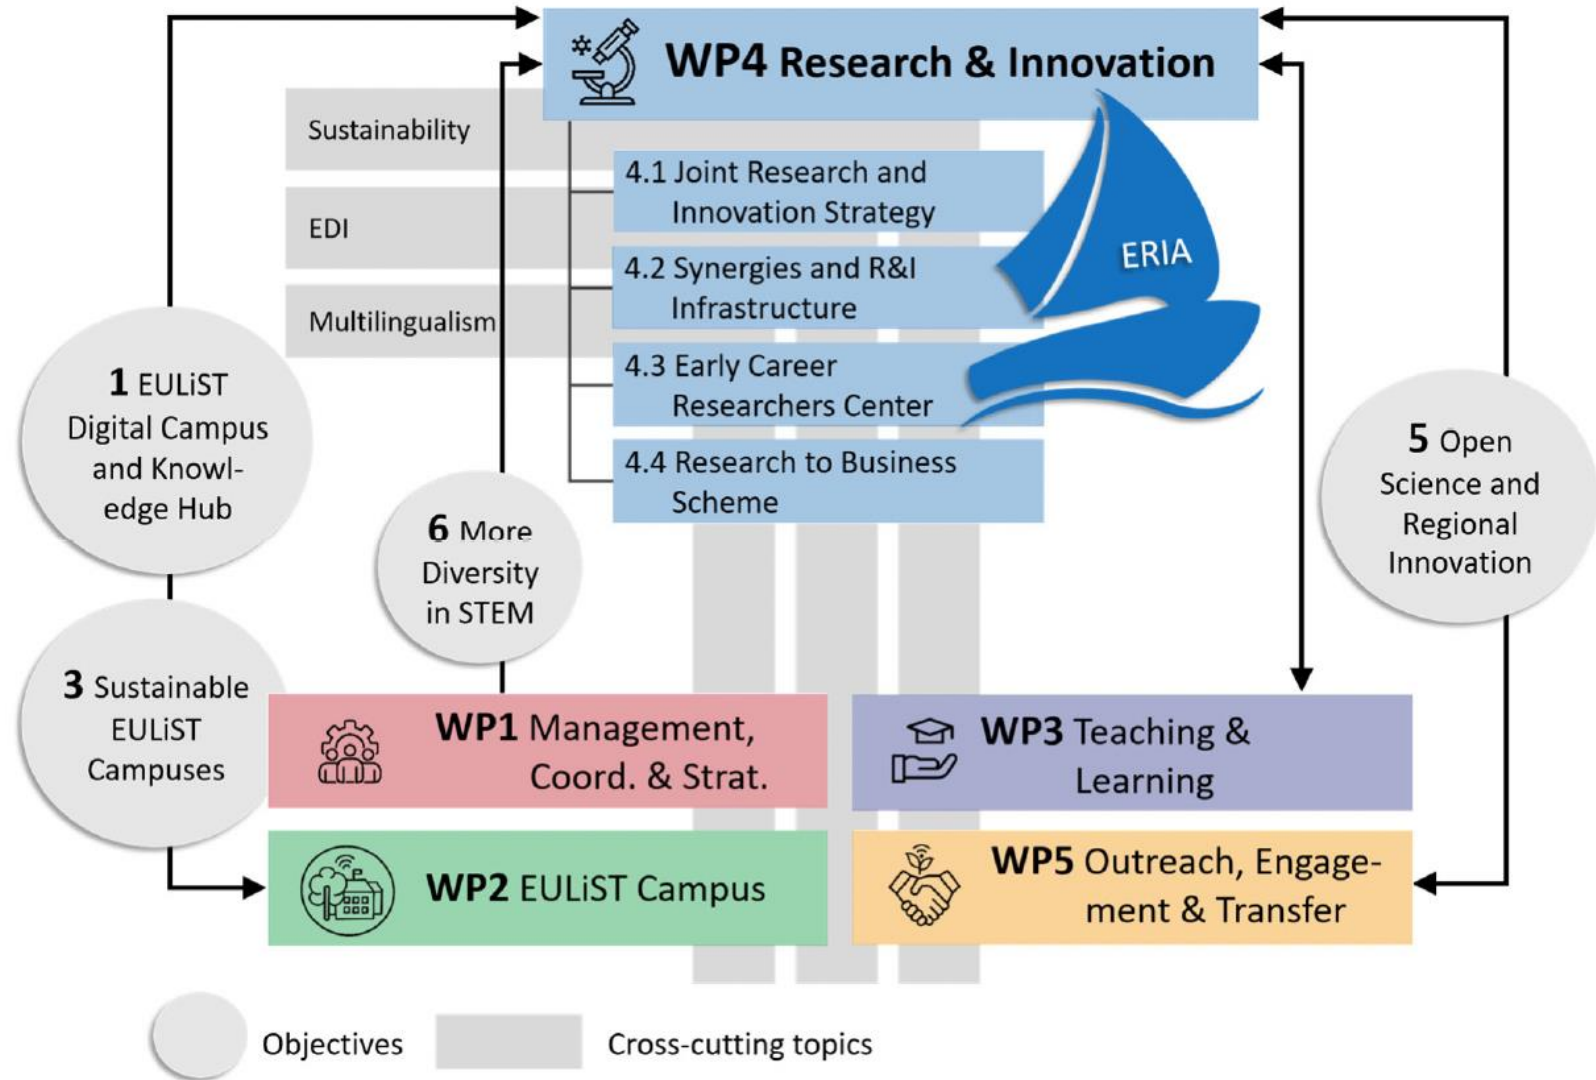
WP4 Research & Innovation

Sustainability

EDI

Multilingualism

4.1 Joint Research and Innovation Strategy

4.2 Synergies and R&I Infrastructure

4.3 Early Career Researchers Center

4.4 Research to Business Scheme

ERIA

1 EULiST Digital Campus and Knowledge Hub

6 More Diversity in STEM

5 Open Science and Regional Innovation

3 Sustainable EULiST Campuses

WP1 Management, Coord. & Strat.

WP3 Teaching & Learning

WP2 EULiST Campus

WP5 Outreach, Engagement & Transfer

Objectives

Cross-cutting topics